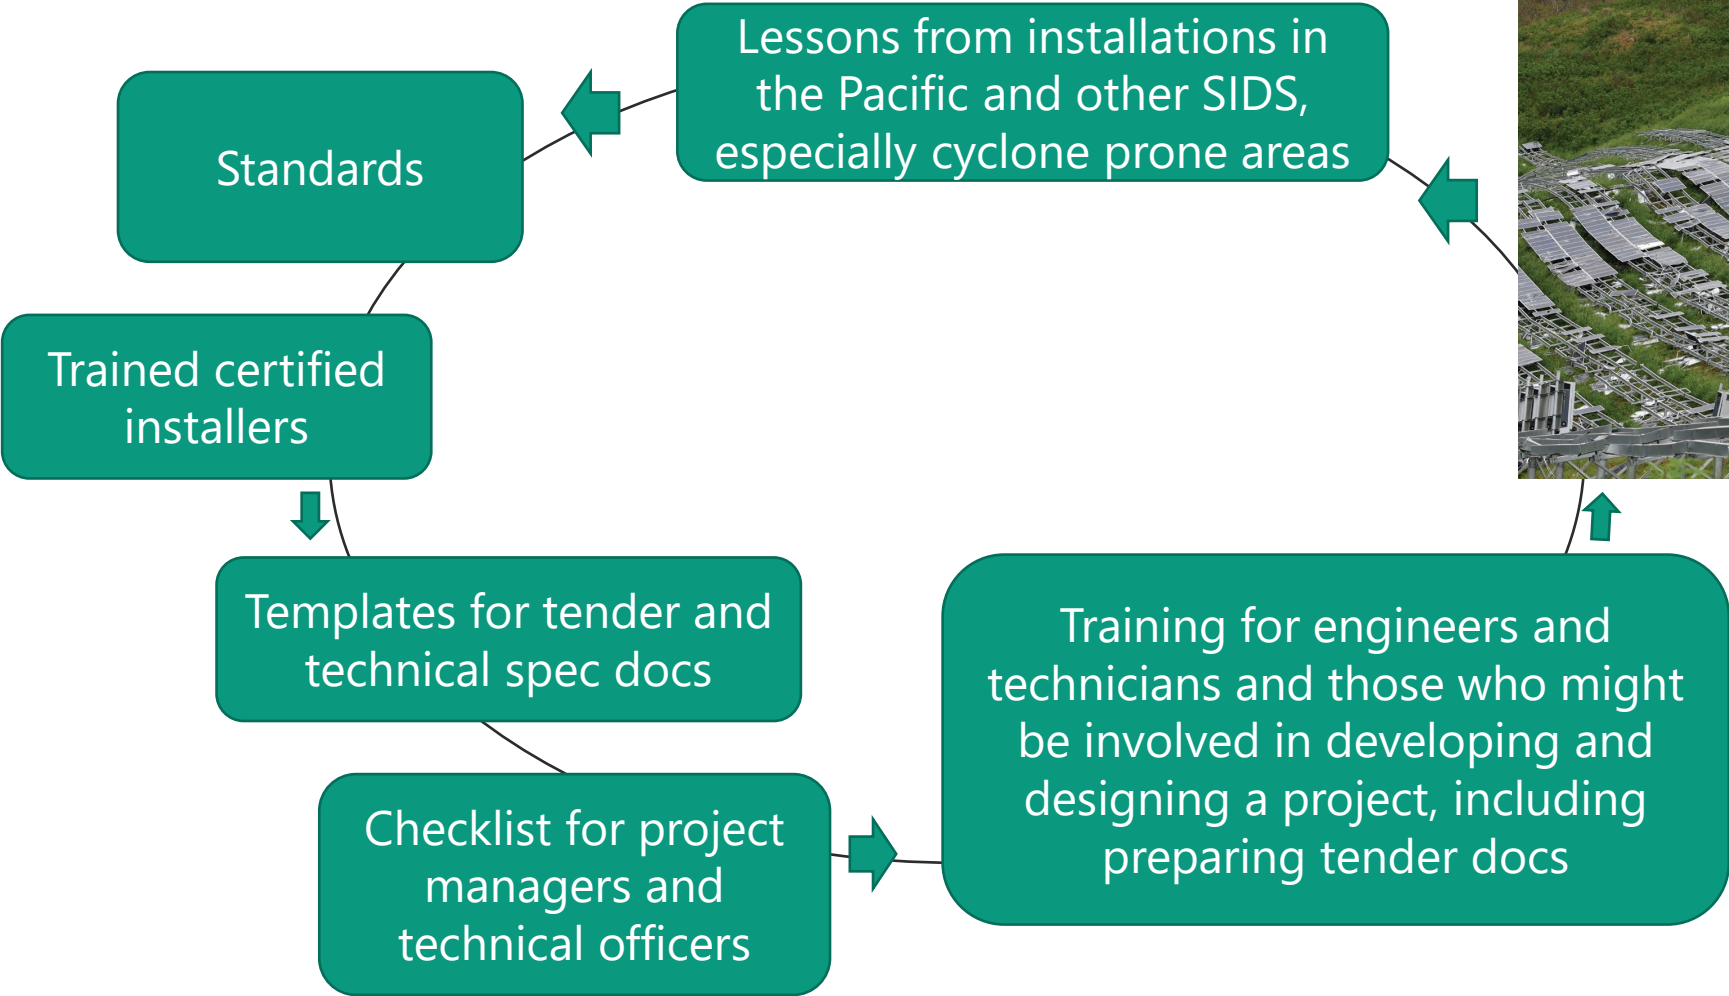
Lessons from installations in the Pacific and other SIDS, especially cyclone prone areas

Standards

Trained certified installers

Templates for tender and technical spec docs

Checklist for project managers and technical officers

Training for engineers and technicians and those who might be involved in developing and designing a project, including preparing tender docs